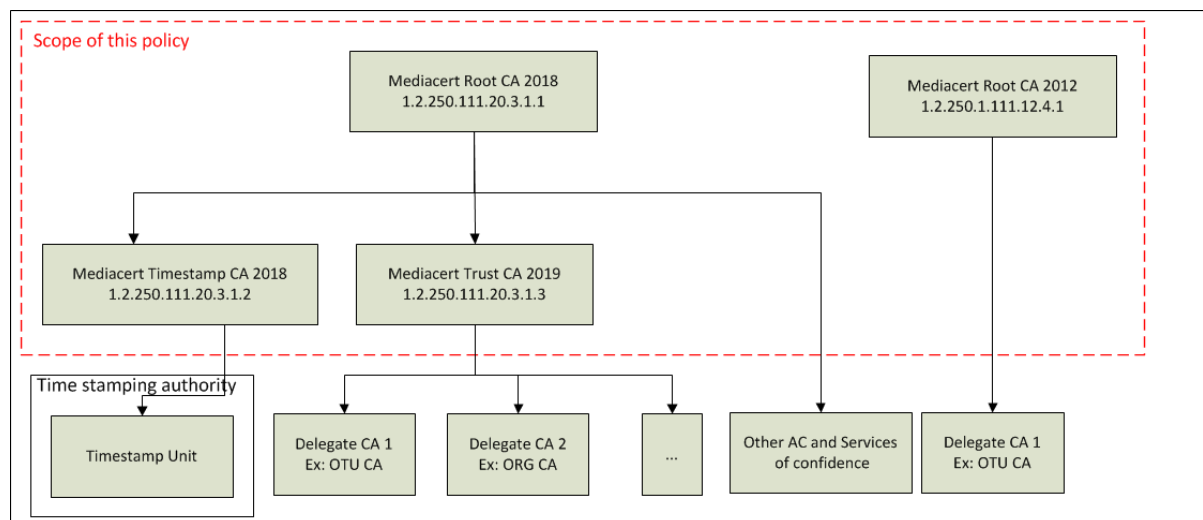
Scope of this policy

Mediacert Root CA 2018
1.2.250.111.20.3.1.1

Mediacert Root CA 2012
1.2.250.1.111.12.4.1

Mediacert Timestamp CA 2018
1.2.250.111.20.3.1.2

Mediacert Trust CA 2019
1.2.250.111.20.3.1.3

Time stamping authority

Timestamp Unit

Delegate CA 1
Ex: OTU CA

Delegate CA 2
Ex: ORG CA

...

Other AC and Services of confidence

Delegate CA 1
Ex: OTU CA